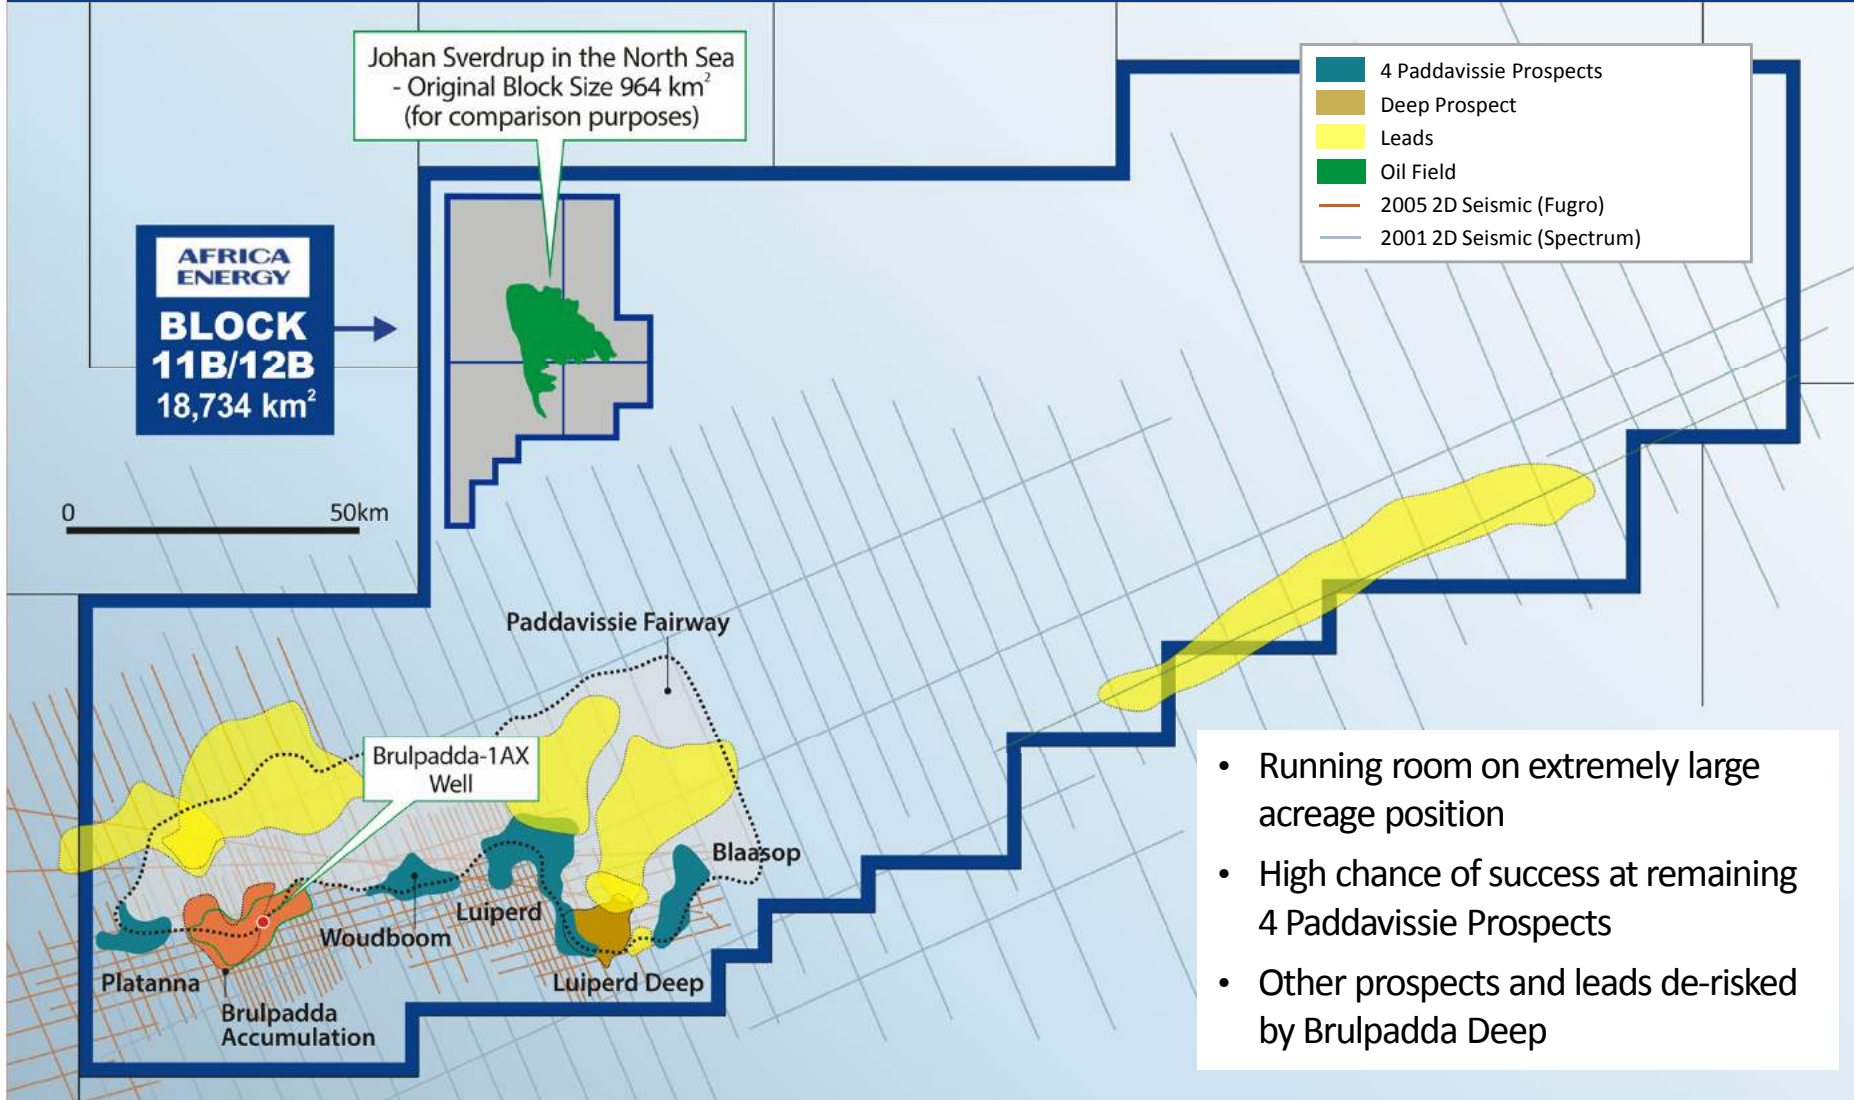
Johan Sverdrup in the North Sea - Original Block Size 964 km$^2$ (for comparison purposes)

4 Paddavissie Prospects
Deep Prospect
Leads
Oil Field
2005 2D Seismic (Fugro)
2001 2D Seismic (Spectrum)

AFRICA ENERGY
BLOCK 11B/12B
18,734 km$^2$

0
50km

Paddavissie Fairway

Brulpadda-1AX Well

Blaasop
Luiperd
Woudboom
Platanna
Luiperd Deep
Brulpadda Accumulation

• Running room on extremely large acreage position
• High chance of success at remaining 4 Paddavissie Prospects
• Other prospects and leads de-risked by Brulpadda Deep